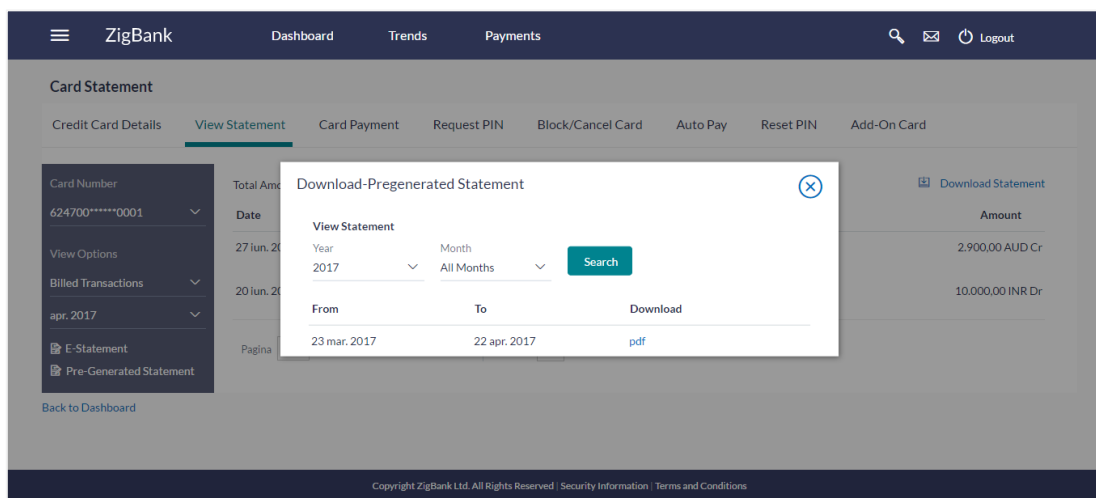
ZigBank Dashboard Trends Payments Logout

Card Statement

Credit Card Details View Statement Card Payment Request PIN Block/Cancel Card Auto Pay Reset PIN Add-On Card

Card Number
624700******0001

View Options
Billed Transactions
apr. 2017

E-Statement
Pre-Generated Statement

Back to Dashboard

Total Amo

Download Statement

| Date | Amount |
|---|---|
| 27 iun. 2 | 2.900,00 AUD Cr |
| 20 iun. 2 | 10.000,00 INR Dr |

Pagina

Download-Pregenerated Statement

View Statement

Year
2017

Month
All Months

Search

| From | To | Download |
|---|---|---|
| 23 mar. 2017 | 22 apr. 2017 | pdf |

Copyright ZigBank Ltd. All Rights Reserved | Security Information | Terms and Conditions